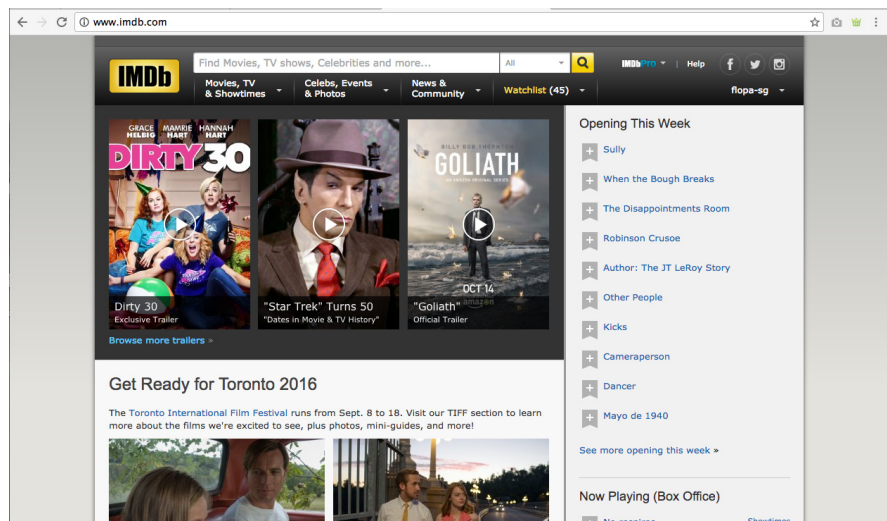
www.imdb.com

IMDb
Find Movies, TV shows, Celebrities and more...
All
IMDbPro
Help
Movies, TV & Showtimes
Celebs, Events & Photos
News & Community
Watchlist (45)
flopa-sg

GRACE HELBIG MAMRIE HART HANNAH HART
DIRTY 30
Dirty 30
Exclusive Trailer

"Star Trek" Turns 50
"Dates in Movie & TV History"

BILLY BOB THORNTON
GOLIATH
OCT 14
amazon
"Goliath"
Official Trailer

Browse more trailers »

Opening This Week
Sully
When the Bough Breaks
The Disappointments Room
Robinson Crusoe
Author: The JT LeRoy Story
Other People
Kicks
Cameraperson
Dancer
Mayo de 1940
See more opening this week »

Get Ready for Toronto 2016
The Toronto International Film Festival runs from Sept. 8 to 18. Visit our TIFF section to learn more about the films we're excited to see, plus photos, mini-guides, and more!

Now Playing (Box Office)
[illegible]
Showtimes